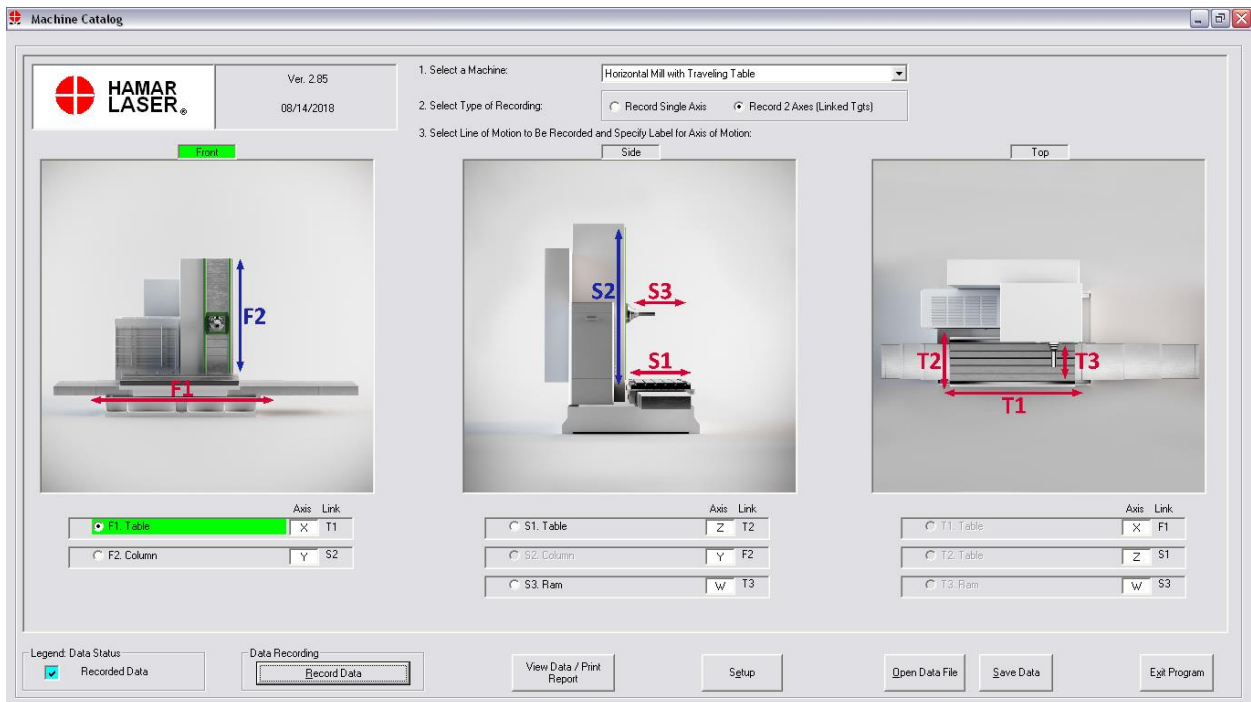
Machine Catalog

HAMAR LASER®

Ver. 2.85

08/14/2018

1. Select a Machine:

Horizontal Mill with Traveling Table

2. Select Type of Recording:

Record Single Axis

Record 2 Axes (Linked Tgts)

3. Select Line of Motion to Be Recorded and Specify Label for Axis of Motion:

Front

Side

Top

F2

F1

S2

S3

S1

T2

T3

T1

Axis Link

F1. Table X T1

F2. Column Y S2

Axis Link

S1. Table Z T2

S2. Column Y F2

S3. Ram W T3

Axis Link

T1. Table X F1

T2. Table Z S1

T3. Ram W S3

Legend: Data Status

Recorded Data

Data Recording

Record Data

View Data / Print Report

Setup

Open Data File

Save Data

Exit Program